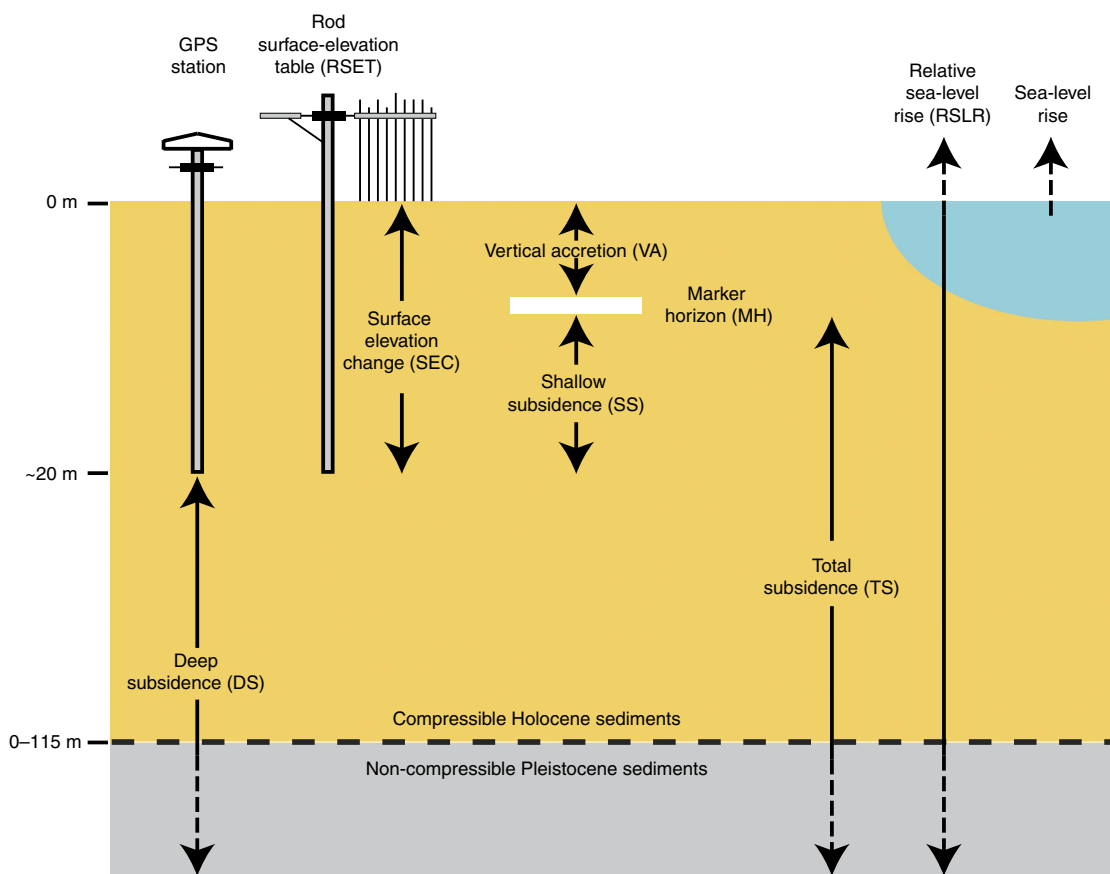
GPS station

Rod surface-elevation table (RSET)

Relative sea-level rise (RSLR)

Sea-level rise

0 m

Vertical accretion (VA)

Marker horizon (MH)

Surface elevation change (SEC)

Shallow subsidence (SS)

~20 m

Total subsidence (TS)

Deep subsidence (DS)

Compressible Holocene sediments

0–115 m

Non-compressible Pleistocene sediments